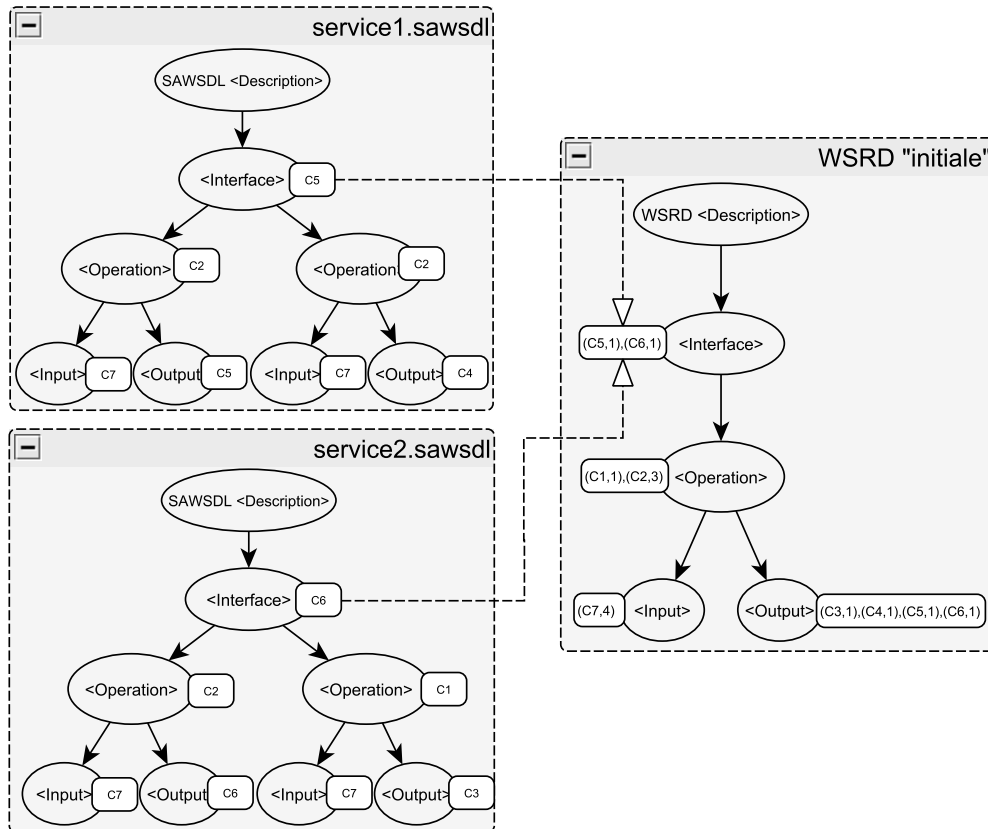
service1.sawsdl

SAWSDL <Description>

<Interface> C5

<Operation> C2

<Operation> C2

<Input> C7

<Output> C5

<Input> C7

<Output> C4

service2.sawsdl

SAWSDL <Description>

<Interface> C6

<Operation> C2

<Operation> C1

<Input> C7

<Output> C6

<Input> C7

<Output> C3

WSRD "initiale"

WSRD <Description>

(C5,1),(C6,1) <Interface>

(C1,1),(C2,3) <Operation>

(C7,4) <Input>

<Output> (C3,1),(C4,1),(C5,1),(C6,1)